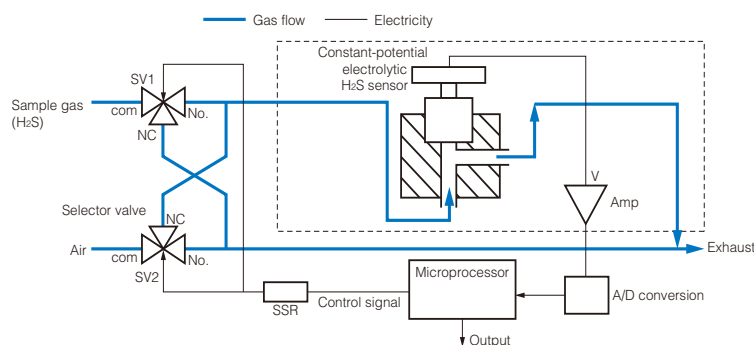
Gas flow
Electricity

Constant-potential electrolytic $H_2S$ sensor

SV1
Sample gas ($H_2S$)
com
NC
No.

Selector valve
NC
Air
com
No.
SV2

V
Amp

Exhaust

Microprocessor
SSR
Control signal
A/D conversion
Output